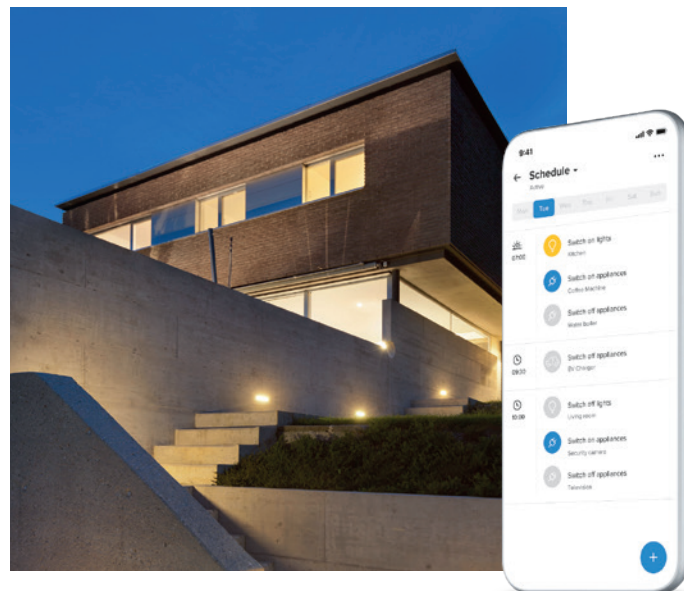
9:41

Schedule

Active

Mon Tue Wed Thu Fri Sat Sun

07:00

Switch on lights

Kitchen

Switch on appliances

Coffee Machine

Switch off appliances

Water boiler

09:30

Switch off appliances

EV Charger

10:00

Switch off lights

Living room

Switch on appliances

Security camera

Switch off appliances

Television

+